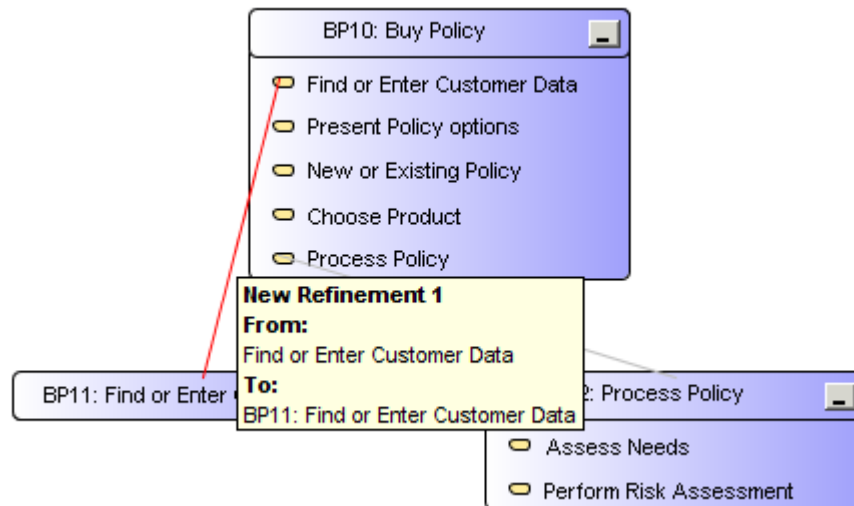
BP10: Buy Policy

Find or Enter Customer Data

Present Policy options

New or Existing Policy

Choose Product

Process Policy

New Refinement 1
From:
Find or Enter Customer Data
To:
BP11: Find or Enter Customer Data

BP11: Find or Enter

2: Process Policy

Assess Needs

Perform Risk Assessment